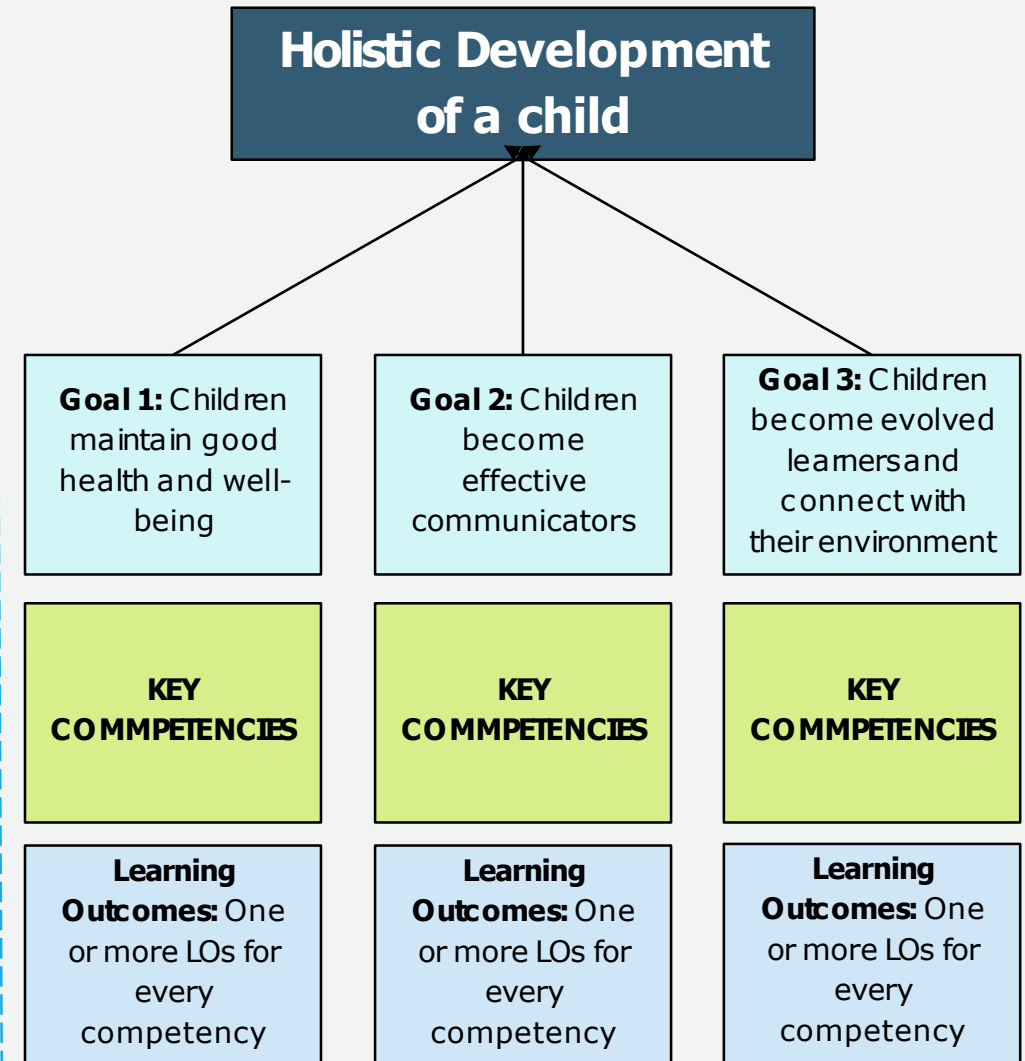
Holistic Development of a child

Goal 1: Children maintain good health and well-being

Goal 2: Children become effective communicators

Goal 3: Children become evolved learnersand connect with their environment

KEY COMMPETENCIES

KEY COMMPETENCIES

KEY COMMPETENCIES

Learning Outcomes: One or more LOs for every competency

Learning Outcomes: One or more LOs for every competency

Learning Outcomes: One or more LOs for every competency